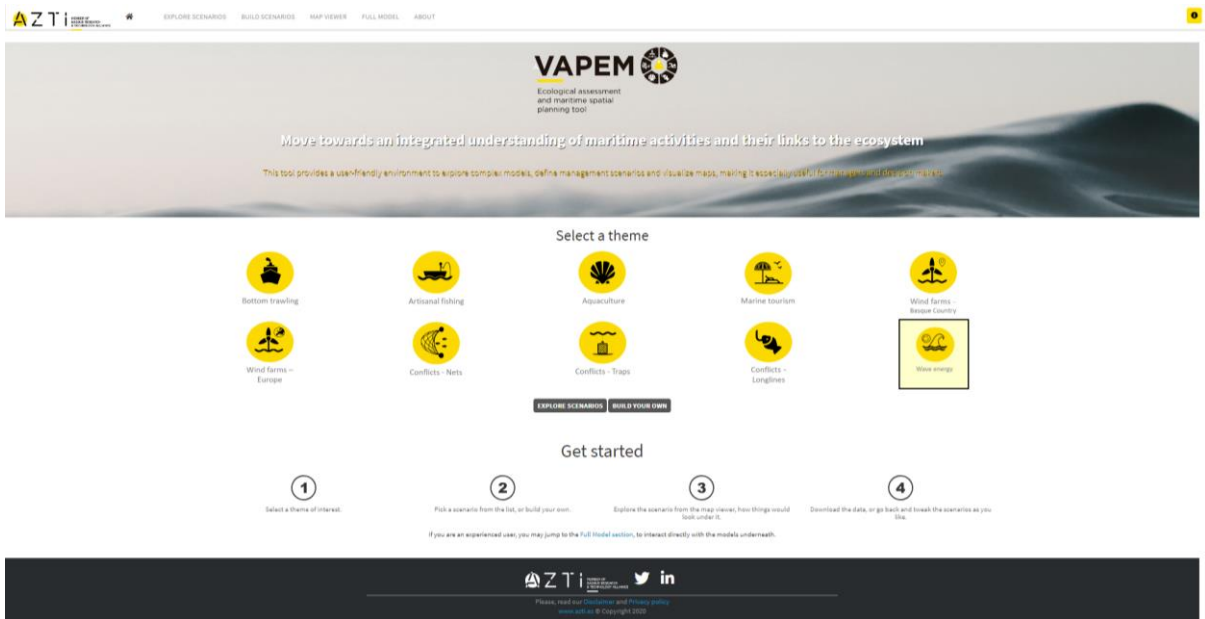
AZTI

EXPLORE SCENARIOS BUILD SCENARIOS MAP VIEWER FULL MODEL ABOUT

VAPEM

Ecological assessment and maritime spatial planning tool

Move towards an integrated understanding of maritime activities and their links to the ecosystem

This tool provides a user-friendly environment to explore complex models, define management scenarios and visualize maps, making it especially useful for managers and decision makers.

Select a theme

Bottom trawling

Artisanal fishing

Aquaculture

Marine tourism

Wind farms - Basque Country

Wind farms – Europe

Conflicts - Nets

Conflicts - Traps

Conflicts - Longlines

Wave energy

EXPLORE SCENARIOS BUILD YOUR OWN

Get started

1
Select a theme of interest.

2
Pick a scenario from the list, or build your own.

3
Explore the scenario from the map viewer, how things would look under it.

4
Download the data, or go back and tweak the scenarios as you like.

If you are an experienced user, you may jump to the Full Model section, to interact directly with the models underneath.

AZTI

Please, read our Disclaimer and Privacy policy
www.azti.es © Copyright 2020